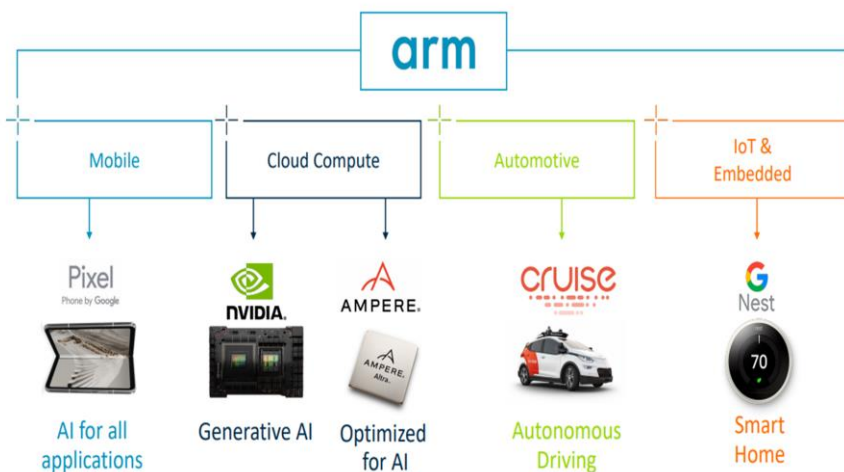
arm

Mobile

Cloud Compute

Automotive

IoT & Embedded

Pixel
Phone by Google

NVIDIA.

AMPERE.

AMPERE. Altra.

cruise

G
Nest

70

AI for all applications

Generative AI

Optimized for AI

Autonomous Driving

Smart Home